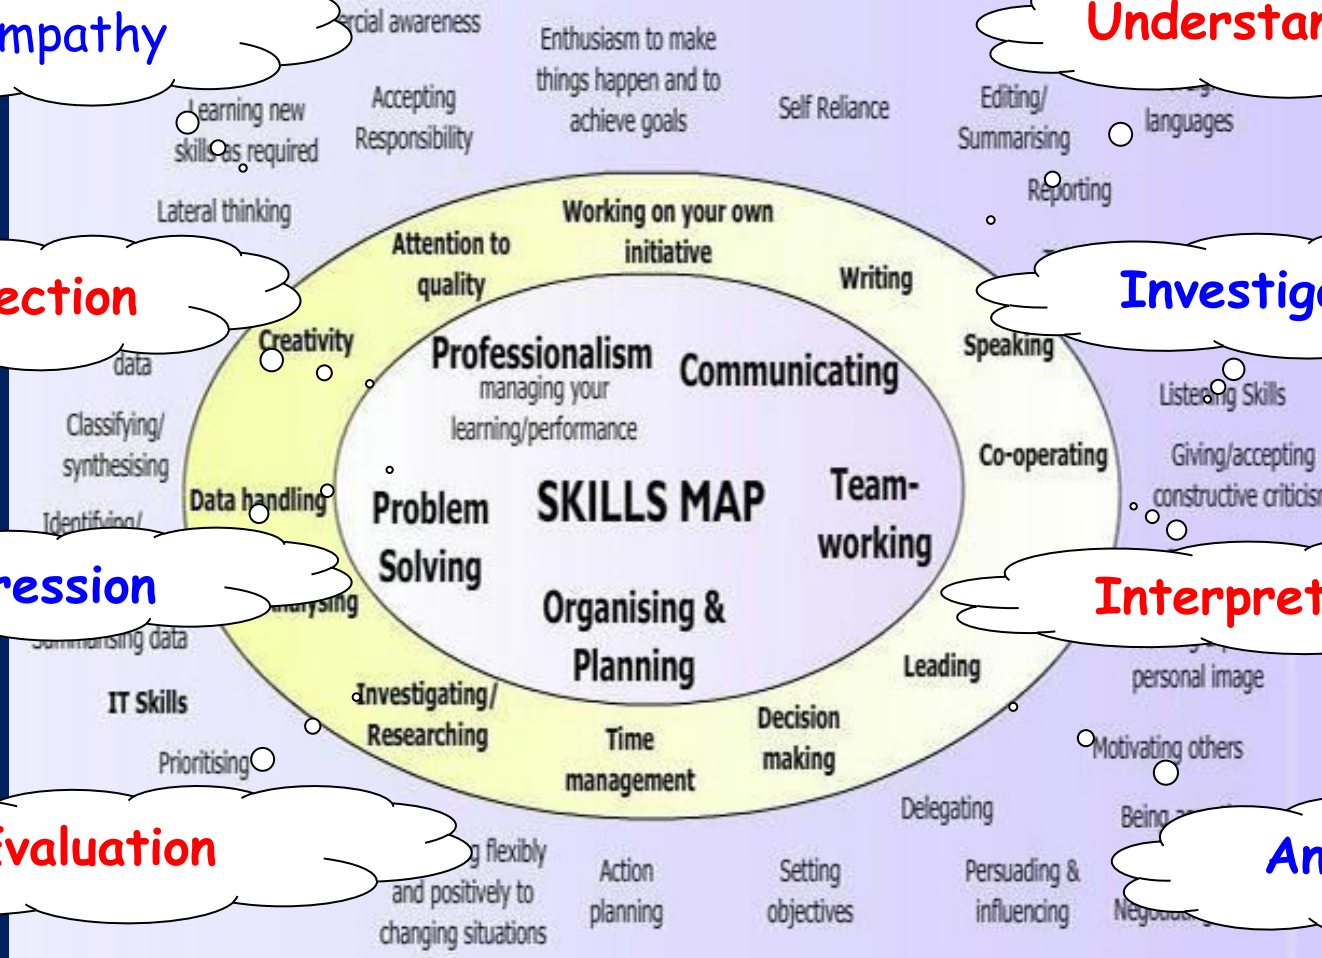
mpathy

rcial awareness

Enthusiasm to make things happen and to achieve goals

Self Reliance

Editing/ Summarising

Understan

languages

Learning new skills as required

Accepting Responsibility

Reporting

Lateral thinking

Working on your own initiative

Attention to quality

Writing

ection

Investiga

Creativity

Speaking

data

Professionalism
managing your learning/performance

Communicating

Listening Skills

Classifying/ synthesising

Co-operating

Giving/accepting constructive criticis

Data handling

Problem Solving

SKILLS MAP

Team-working

Identifying/

ression

Organising & Planning

Interpret

alysing

summarising data

Leading

personal image

IT Skills

Investigating/ Researching

Time management

Decision making

Motivating others

Prioritising

Delegating

valuation

g flexibly and positively to changing situations

Action planning

Setting objectives

Persuading & influencing

Being

An

Negot